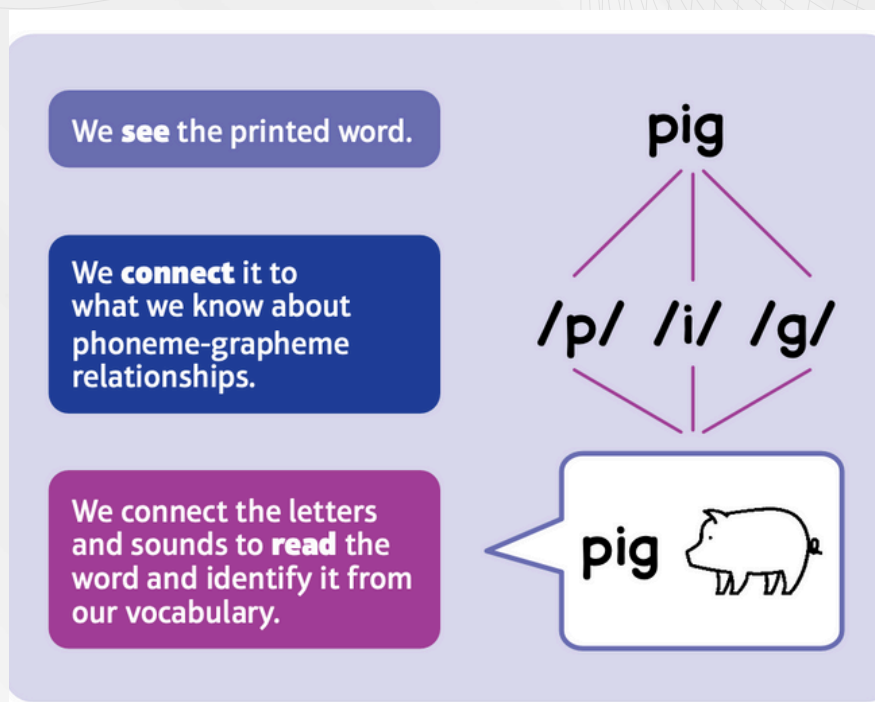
We **see** the printed word.

We **connect** it to what we know about phoneme-grapheme relationships.

We connect the letters and sounds to **read** the word and identify it from our vocabulary.

pig

/p/ /i/ /g/

pig